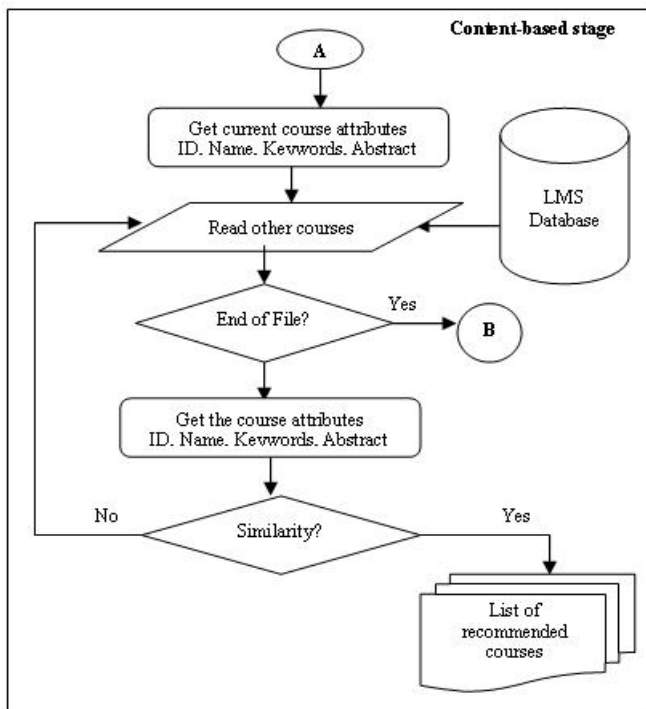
Content-based stage

A

Get current course attributes ID. Name. Keywords. Abstract

LMS Database

Read other courses

End of File?

Yes

B

Get the course attributes ID. Name. Keywords. Abstract

No

Similarity?

Yes

List of recommended courses